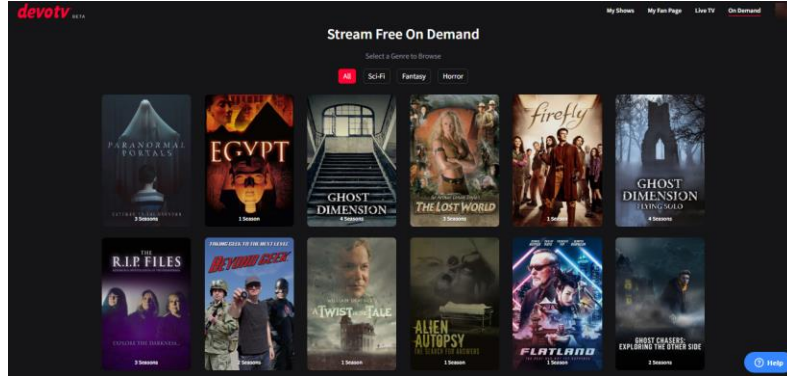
devotv BETA

My Shows My Fan Page Live TV On Demand

Stream Free On Demand

Select a Genre to Browse

All Sci-Fi Fantasy Horror

PARANORMAL PORTALS
2 Seasons

EGYPT
1 Season

GHOST DIMENSION
4 Seasons

THE LOST WORLD
3 Seasons

firefly
1 Season

GHOST DIMENSION FLYING SOLO
4 Seasons

THE R.I.P. FILES
EXPLORE THE DARKNESS
3 Seasons

TAKING GEEK TO THE NEXT LEVEL
BEYOND GEEK
2 Seasons

A TWIST in the TALE
1 Season

ALIEN AUTOPSY THE SEARCH FOR ANSWERS
1 Season

FLATLAND
1 Season

GHOST CHASERS: EXPLORING THE OTHER SIDE
3 Seasons

Help